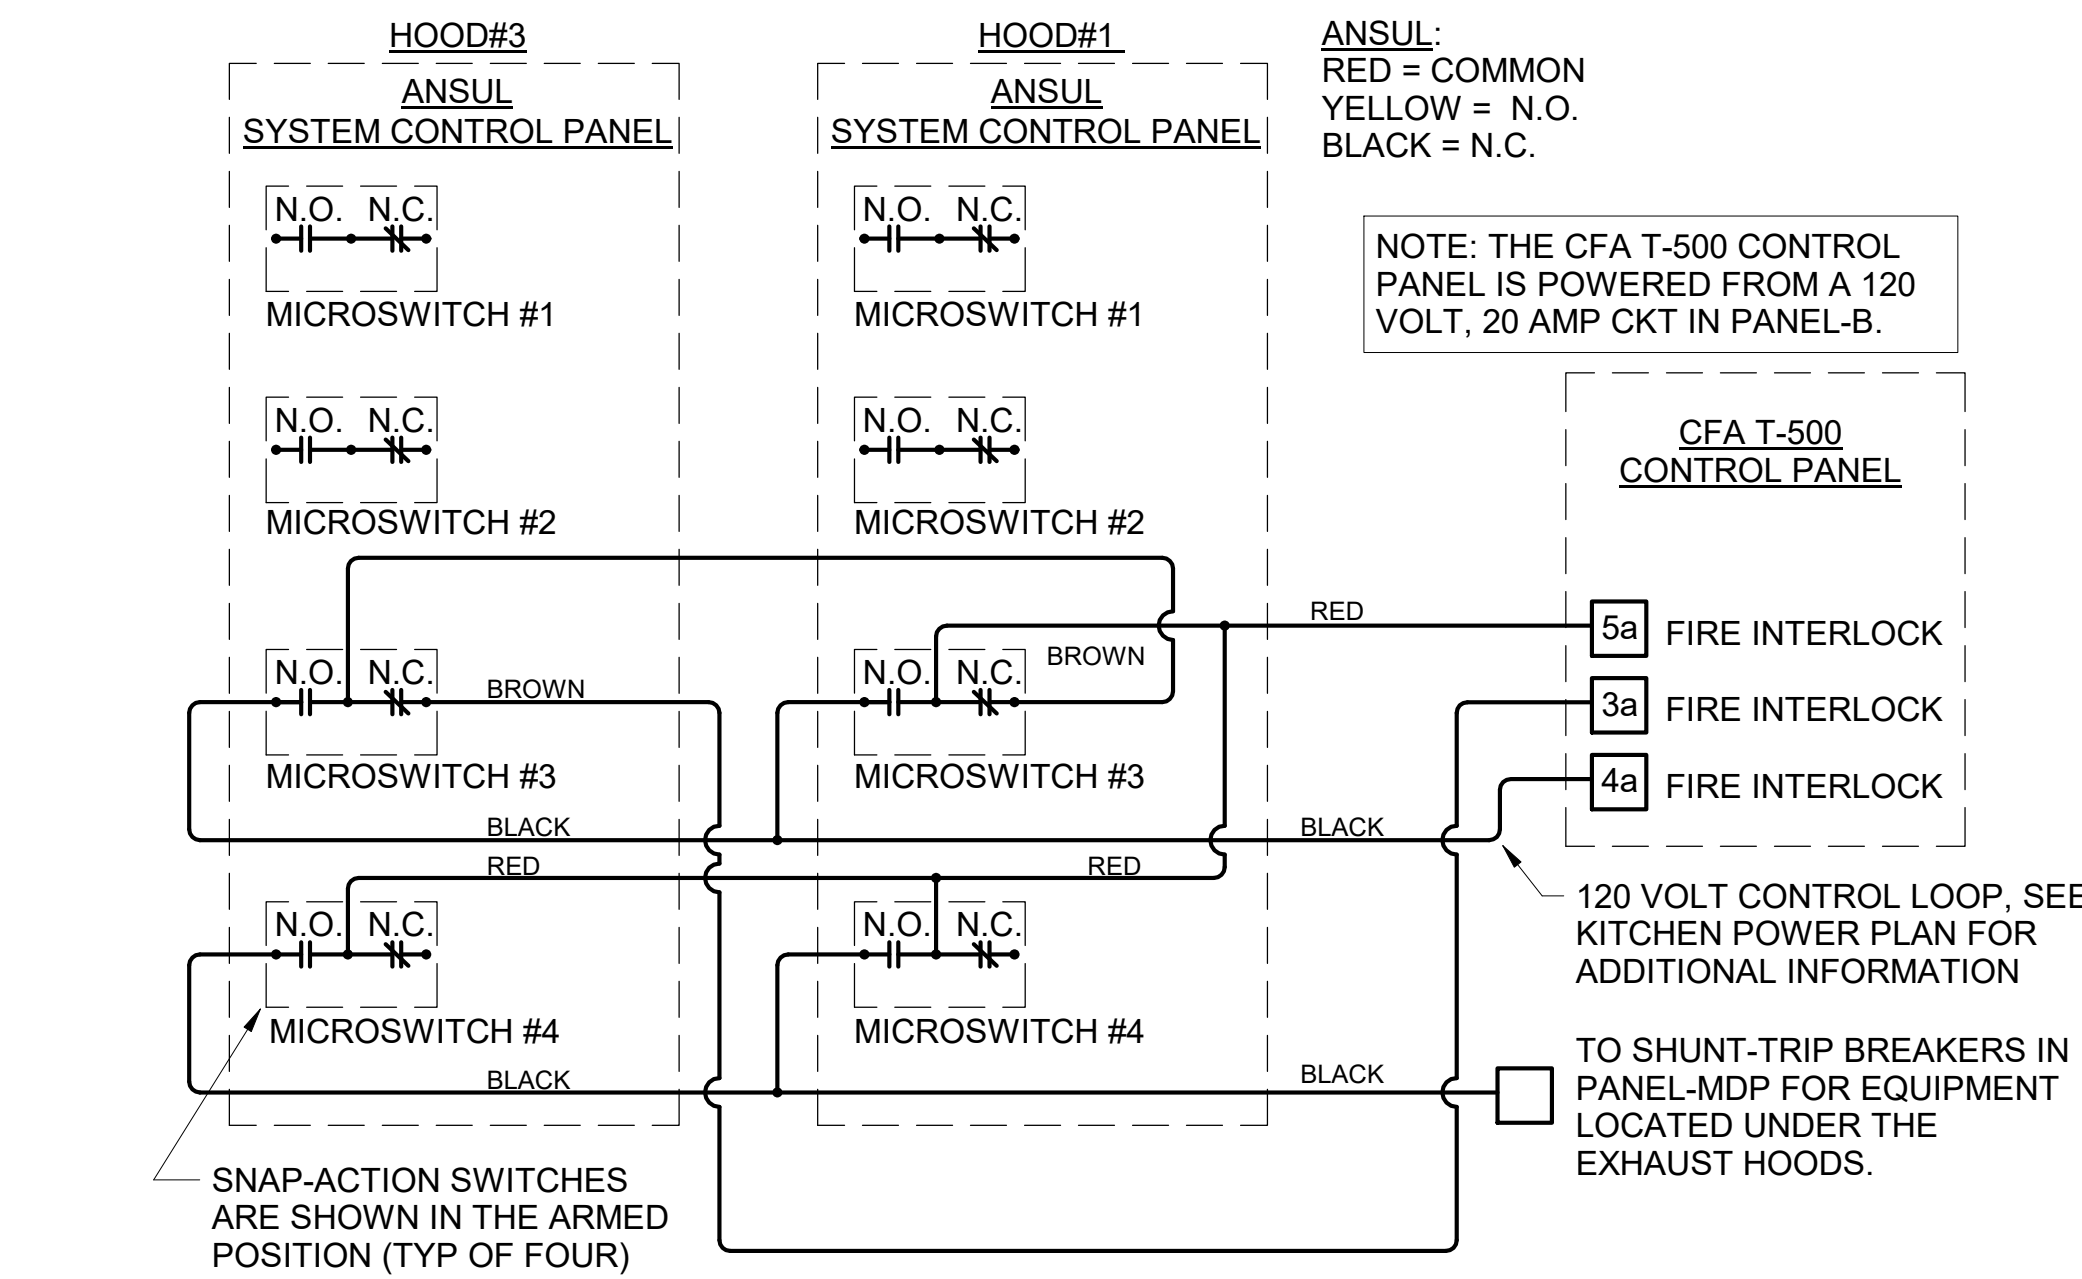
HOOD#3

ANSUL
SYSTEM CONTROL PANEL

N.O. N.C.
MICROSWITCH #1

N.O. N.C.
MICROSWITCH #2

N.O. N.C.
MICROSWITCH #3

N.O. N.C.
MICROSWITCH #4

HOOD#1

ANSUL
SYSTEM CONTROL PANEL

N.O. N.C.
MICROSWITCH #1

N.O. N.C.
MICROSWITCH #2

N.O. N.C.
MICROSWITCH #3

N.O. N.C.
MICROSWITCH #4

ANSUL:
RED = COMMON
YELLOW = N.O.
BLACK = N.C.

NOTE: THE CFA T-500 CONTROL PANEL IS POWERED FROM A 120 VOLT, 20 AMP CKT IN PANEL-B.

CFA T-500
CONTROL PANEL

5a FIRE INTERLOCK
3a FIRE INTERLOCK
4a FIRE INTERLOCK

BROWN
BROWN
RED
BLACK
BLACK
RED
RED
BLACK
BLACK

120 VOLT CONTROL LOOP, SEE KITCHEN POWER PLAN FOR ADDITIONAL INFORMATION

TO SHUNT-TRIP BREAKERS IN PANEL-MDP FOR EQUIPMENT LOCATED UNDER THE EXHAUST HOODS.

SNAP-ACTION SWITCHES ARE SHOWN IN THE ARMED POSITION (TYP OF FOUR)